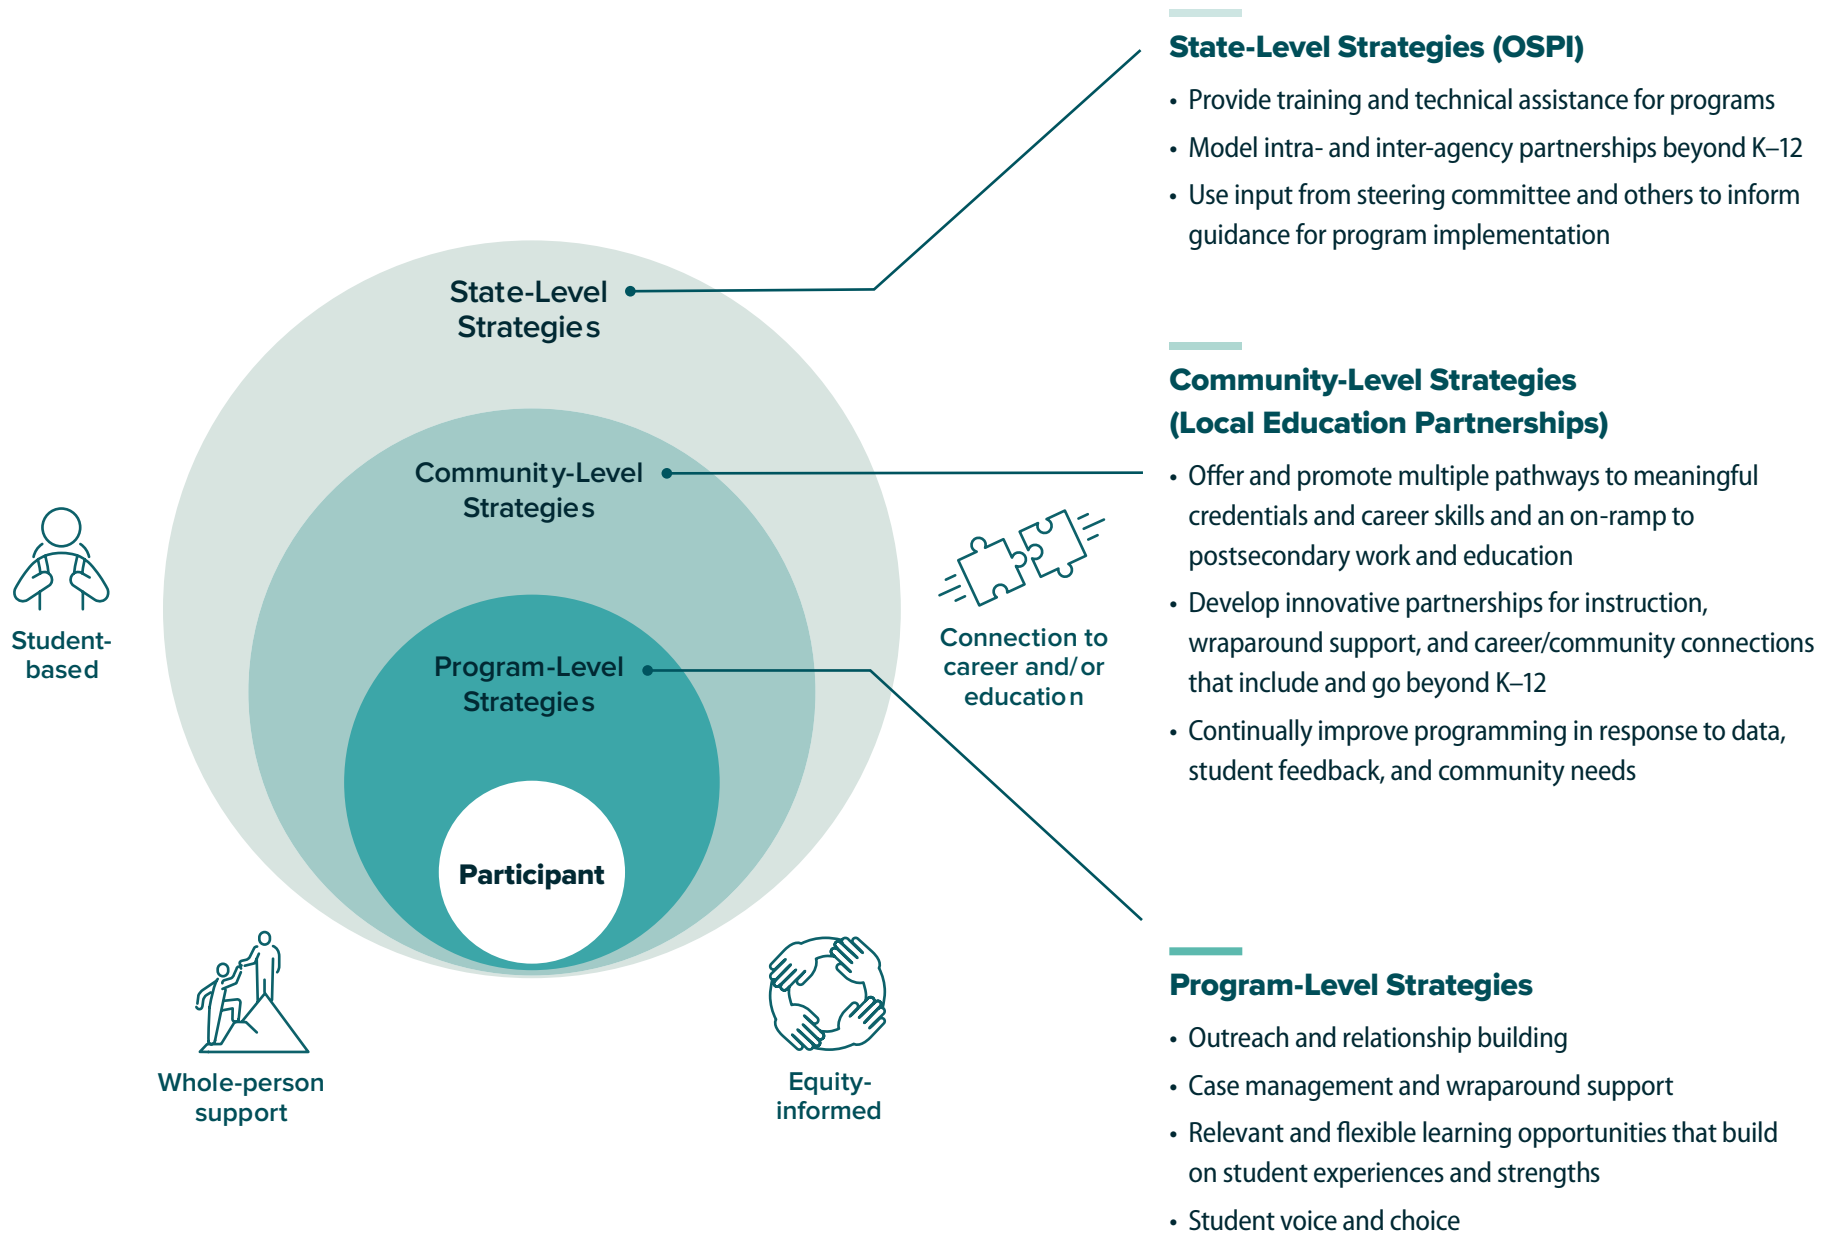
State-Level Strategies

Community-Level Strategies

Program-Level Strategies

Participant

Student-based

Connection to career and/or education

Whole-person support

Equity-informed

State-Level Strategies (OSPI)

• Provide training and technical assistance for programs
• Model intra- and inter-agency partnerships beyond K–12
• Use input from steering committee and others to inform guidance for program implementation

Community-Level Strategies (Local Education Partnerships)

• Offer and promote multiple pathways to meaningful credentials and career skills and an on-ramp to postsecondary work and education
• Develop innovative partnerships for instruction, wraparound support, and career/community connections that include and go beyond K–12
• Continually improve programming in response to data, student feedback, and community needs

Program-Level Strategies

• Outreach and relationship building
• Case management and wraparound support
• Relevant and flexible learning opportunities that build on student experiences and strengths
• Student voice and choice